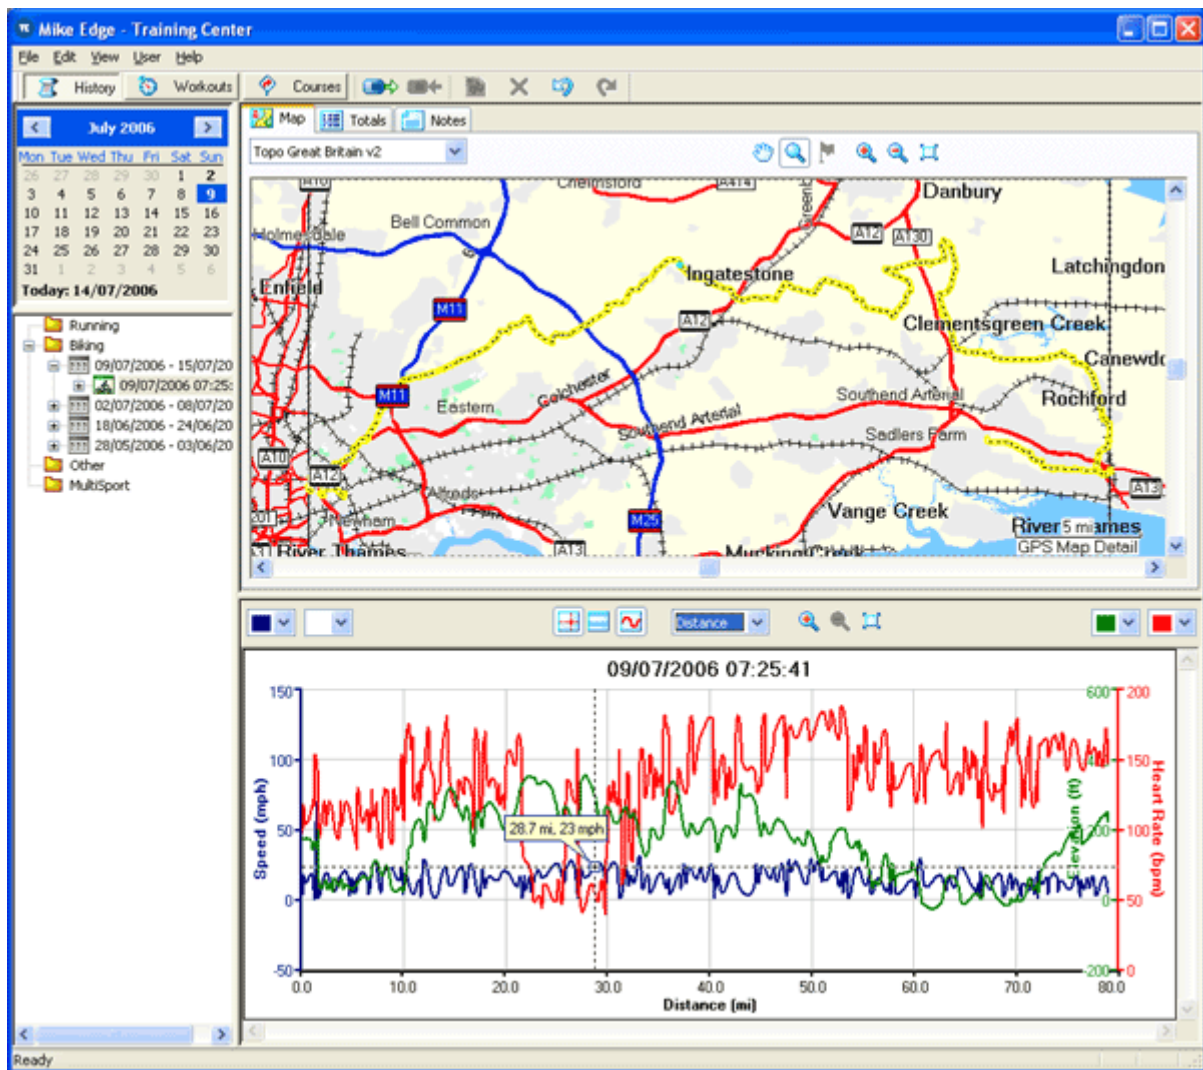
Mike Edge - Training Center

File Edit View User Help

History Workouts Courses

July 2006

| Mon | Tue | Wed | Thu | Fri | Sat | Sun |
|---|---|---|---|---|---|---|
| 26 | 27 | 28 | 29 | 30 | 1 | 2 |
| 3 | 4 | 5 | 6 | 7 | 8 | 9 |
| 10 | 11 | 12 | 13 | 14 | 15 | 16 |
| 17 | 18 | 19 | 20 | 21 | 22 | 23 |
| 24 | 25 | 26 | 27 | 28 | 29 | 30 |
| 31 | 1 | 2 | 3 | 4 | 5 | 6 |

Today: 14/07/2006

Running
Biking
09/07/2006 - 15/07/20
09/07/2006 07:25:
02/07/2006 - 08/07/20
18/06/2006 - 24/06/20
28/05/2006 - 03/06/20
Other
MultiSport

Map Totals Notes

Topo Great Britain v2

Chelmsford A414 Danbury Bell Common Holmesdale A12 A130 Latchingdon Ingatestone Enfield M11 A12 Clementsgreen Creek Canewdo M11 Colchester Southend Arterial Rochford Eastern Southend Arterial Sadlers Farm A10 A12 A13 Aldersgate Vange Creek Newham M25 River 5 mi ames 201 GPS Map Detail River Thames A13 Mucking Creek

Distance

09/07/2006 07:25:41

150 100 50 0 -50

Speed (mph)

28.7 mi, 23 mph

600 200 150 100 50 -200 0

Elevation (ft)

Heart Rate (bpm)

0.0 10.0 20.0 30.0 40.0 50.0 60.0 70.0 80.0

Distance (mi)

Ready